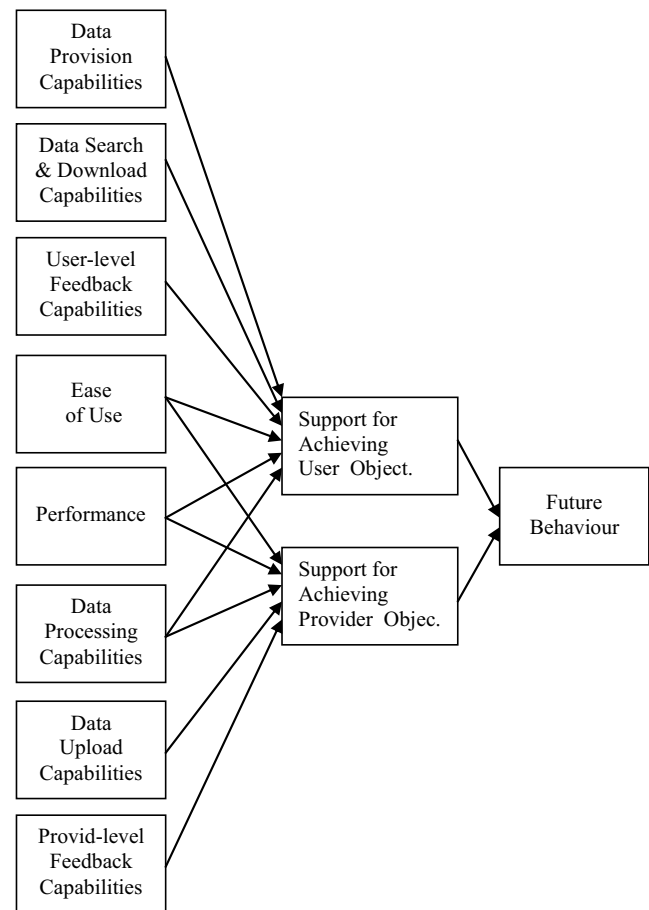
Data Provision Capabilities

Data Search & Download Capabilities

User-level Feedback Capabilities

Ease of Use

Performance

Data Processing Capabilities

Data Upload Capabilities

Provid-level Feedback Capabilities

Support for Achieving User Object.

Support for Achieving Provider Objec.

Future Behaviour